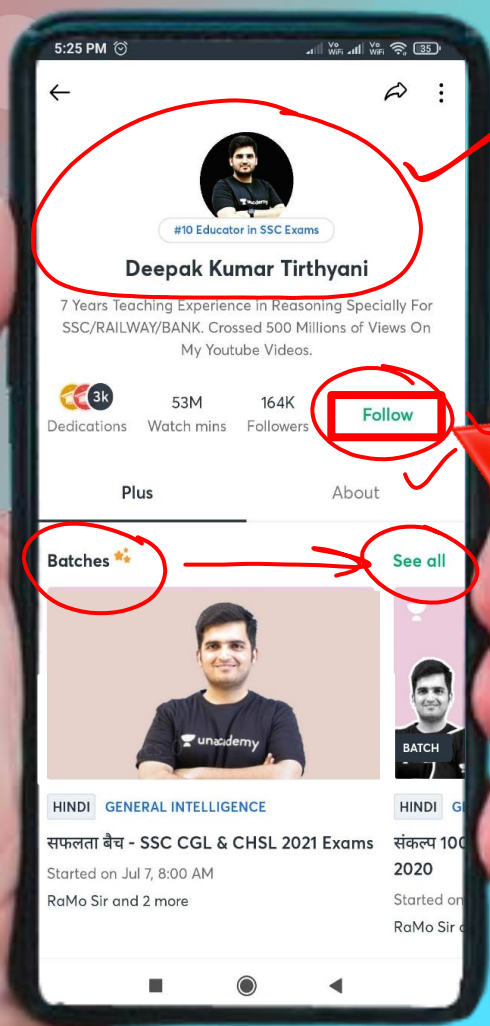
5:25 PM

Vo WiFi Vo WiFi 35

#10 Educator in SSC Exams

Deepak Kumar Tirthyani

7 Years Teaching Experience in Reasoning Specially For SSC/RAILWAY/BANK. Crossed 500 Millions of Views On My Youtube Videos.

3k
Dedications

53M
Watch mins

164K
Followers

Follow

Plus

About

Batches

See all

unacademy

BATCH

HINDI GENERAL INTELLIGENCE

सफलता बैच - SSC CGL & CHSL 2021 Exams

Started on Jul 7, 8:00 AM

RaMo Sir and 2 more

HINDI G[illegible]

संकल्प 10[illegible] 2020

Started on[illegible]

RaMo Sir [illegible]